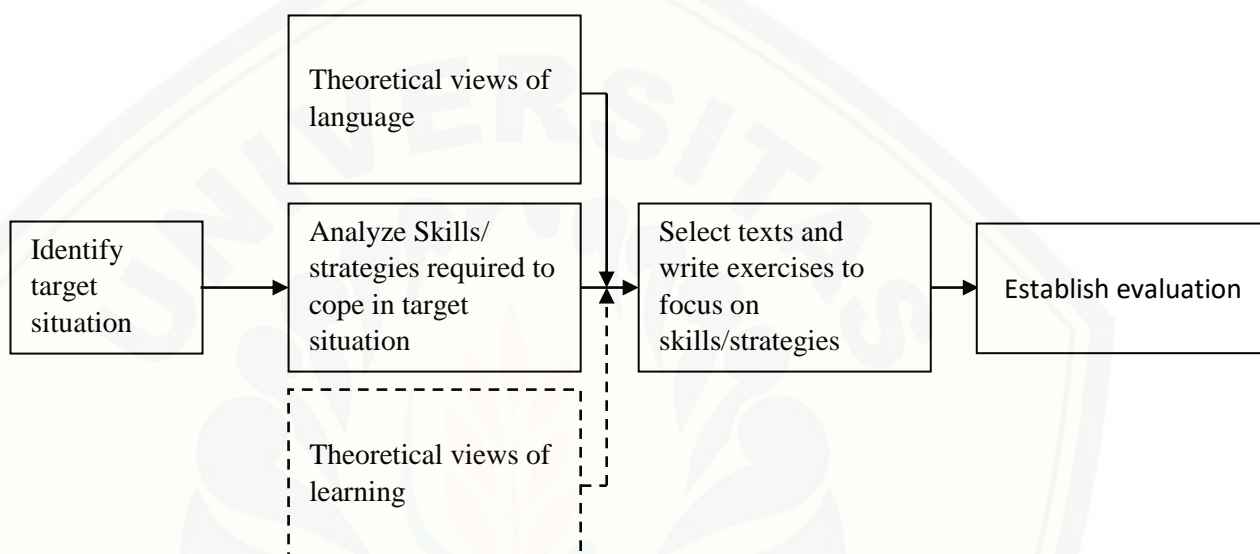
Theoretical views of language

Identify target situation

Analyze Skills/ strategies required to cope in target situation

Select texts and write exercises to focus on skills/strategies

Establish evaluation

Theoretical views of learning